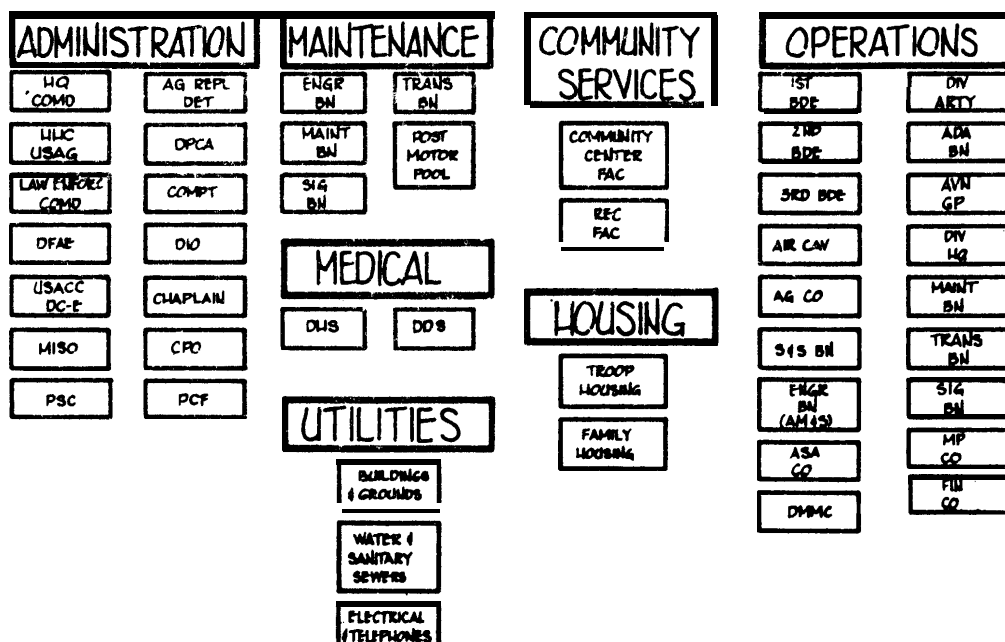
ADMINISTRATION

HQ COMD

AG REPL DET

HHC USAG

DPCA

LAW ENFORC COMD

COMPT

DFAE

DIO

USACC DC-E

CHAPLAIN

MISO

CPO

PSC

PCF

MAINTENANCE

ENGR BN

TRANS BN

MAINT BN

POST MOTOR POOL

SIG BN

MEDICAL

DHS

DDS

UTILITIES

BUILDINGS & GROUNDS

WATER & SANITARY SEWERS

ELECTRICAL & TELEPHONES

COMMUNITY SERVICES

COMMUNITY CENTER FAC

REC FAC

HOUSING

TROOP HOUSING

FAMILY HOUSING

OPERATIONS

1ST BDE

2ND BDE

3RD BDE

AIR CAV

AG CO

S&S BN

ENGR BN (AM&S)

ASA CO

DMMC

DIV ARTY

ADA BN

AVN GP

DIV HQ

MAINT BN

TRANS BN

SIG BN

MP CO

FIN CO